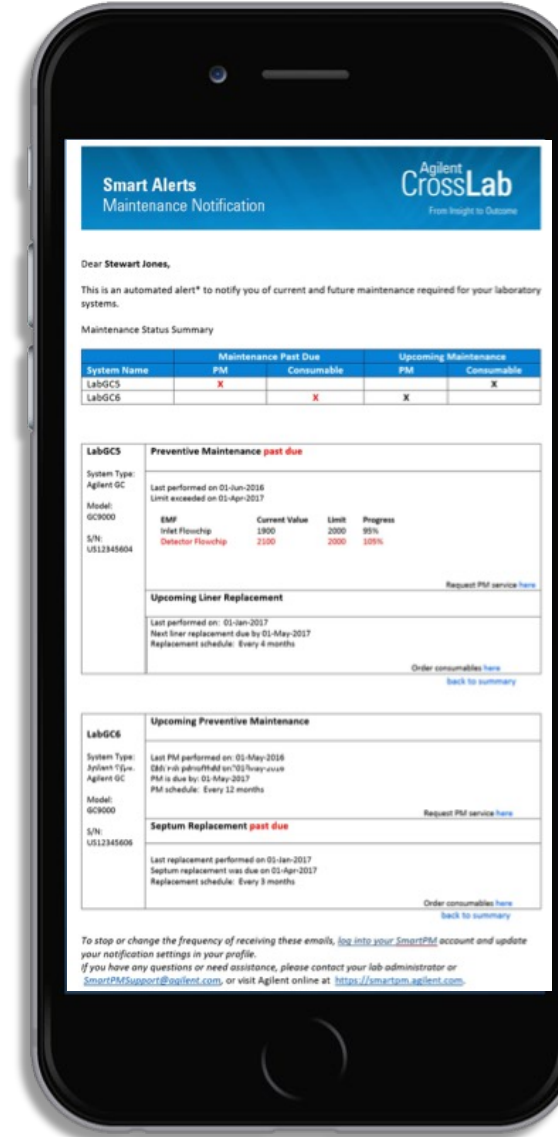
Smart Alerts
Maintenance Notification

Agilent
CrossLab
From Insight to Outcome

Dear Stewart Jones,

This is an automated alert* to notify you of current and future maintenance required for your laboratory systems.

Maintenance Status Summary

| System Name | Maintenance Past Due PM | Maintenance Past Due Consumable | Upcoming Maintenance PM | Upcoming Maintenance Consumable |
|---|---|---|---|---|
| LabGC5 | X | | | X |
| LabGC6 | | X | X | |

LabGC5

System Type: Agilent GC

Model: GC9000

S/N: US12345604

Preventive Maintenance past due

Last performed on 01-Jun-2016
Limit exceeded on 01-Apr-2017

| EMF | Current Value | Limit | Progress |
|---|---|---|---|
| Inlet Flowchip | 1900 | 2000 | 95% |
| Detector Flowchip | 2100 | 2000 | 105% |

Request PM service here

Upcoming Liner Replacement

Last performed on: 01-Jan-2017
Next liner replacement due by 01-May-2017
Replacement schedule: Every 4 months

Order consumables here
back to summary

LabGC6

System Type: Agilent GC

Model: GC9000

S/N: US12345606

Upcoming Preventive Maintenance

Last PM performed on: 01-May-2016
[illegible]
PM is due by: 01-May-2017
PM schedule: Every 12 months

Request PM service here

Septum Replacement past due

Last replacement performed on 01-Jan-2017
Septum replacement was due on 01-Apr-2017
Replacement schedule: Every 3 months

Order consumables here
back to summary

To stop or change the frequency of receiving these emails, log into your SmartPM account and update your notification settings in your profile.
If you have any questions or need assistance, please contact your lab administrator or SmartPMSupport@agilent.com, or visit Agilent online at https://smartpm.agilent.com.